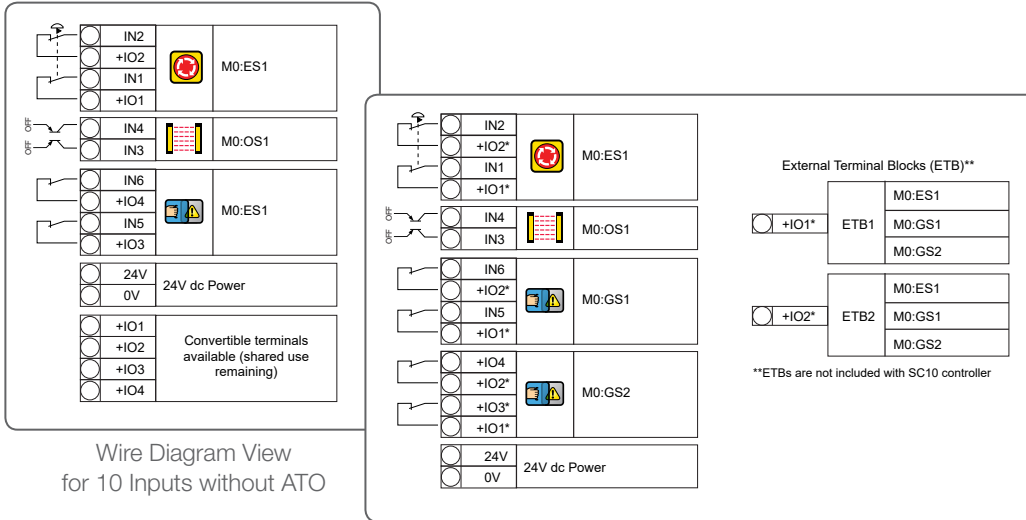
IN2
+IO2
IN1
+IO1
M0:ES1

OFF
OFF
IN4
IN3
M0:OS1

IN6
+IO4
IN5
+IO3
M0:ES1

24V
0V
24V dc Power

+IO1
+IO2
+IO3
+IO4
Convertible terminals available (shared use remaining)

Wire Diagram View for 10 Inputs without ATO

IN2
+IO2*
IN1
+IO1*
M0:ES1

OFF
OFF
IN4
IN3
M0:OS1

IN6
+IO2*
IN5
+IO1*
M0:GS1

+IO4
+IO2*
+IO3*
+IO1*
M0:GS2

24V
0V
24V dc Power

External Terminal Blocks (ETB)**

| +IO1* | ETB1 | M0:ES1 |
|---|---|---|
| | | M0:GS1 |
| | | M0:GS2 |

| +IO2* | ETB2 | M0:ES1 |
|---|---|---|
| | | M0:GS1 |
| | | M0:GS2 |

**ETBs are not included with SC10 controller